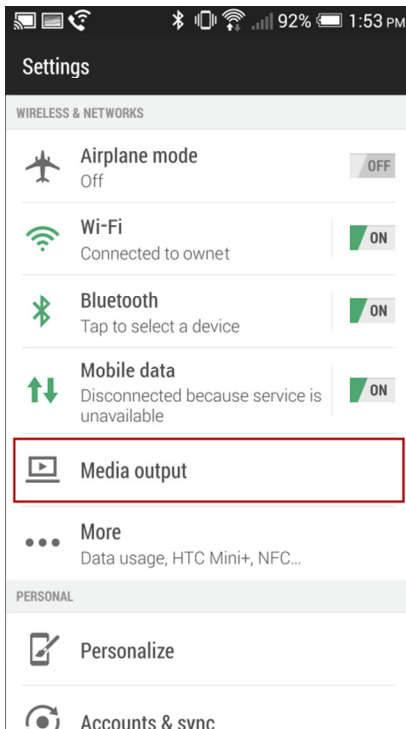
92% 1:53 PM

Settings

WIRELESS & NETWORKS

Airplane mode
Off
OFF

Wi-Fi
Connected to ownet
ON

Bluetooth
Tap to select a device
ON

Mobile data
Disconnected because service is unavailable
ON

Media output

More
Data usage, HTC Mini+, NFC...

PERSONAL

Personalize

Accounts & sync